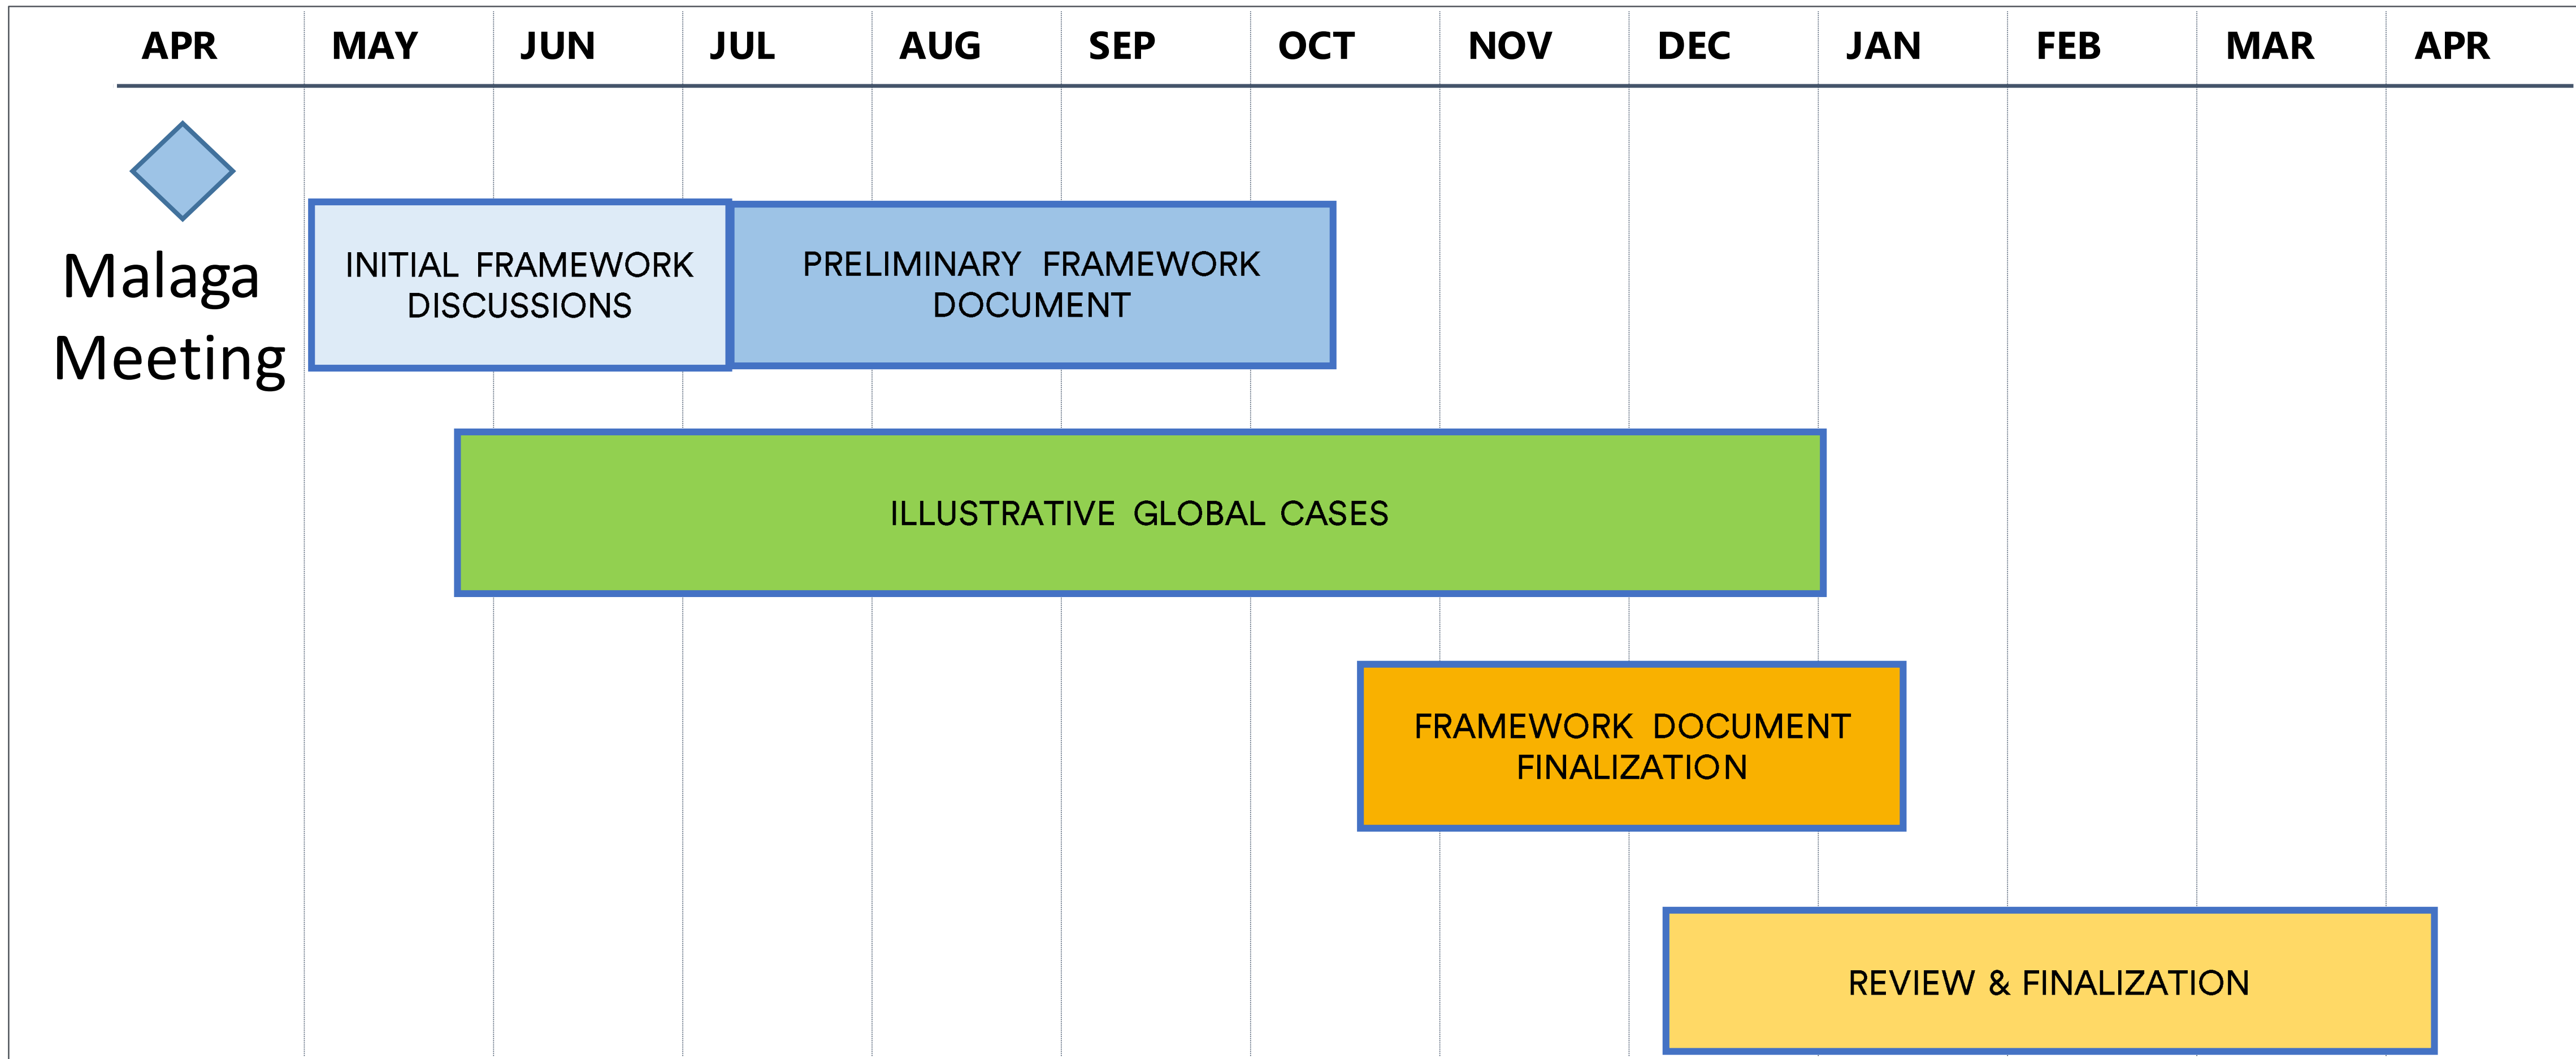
APR MAY JUN JUL AUG SEP OCT NOV DEC JAN FEB MAR APR

Malaga Meeting

INITIAL FRAMEWORK DISCUSSIONS

PRELIMINARY FRAMEWORK DOCUMENT

ILLUSTRATIVE GLOBAL CASES

FRAMEWORK DOCUMENT FINALIZATION

REVIEW & FINALIZATION